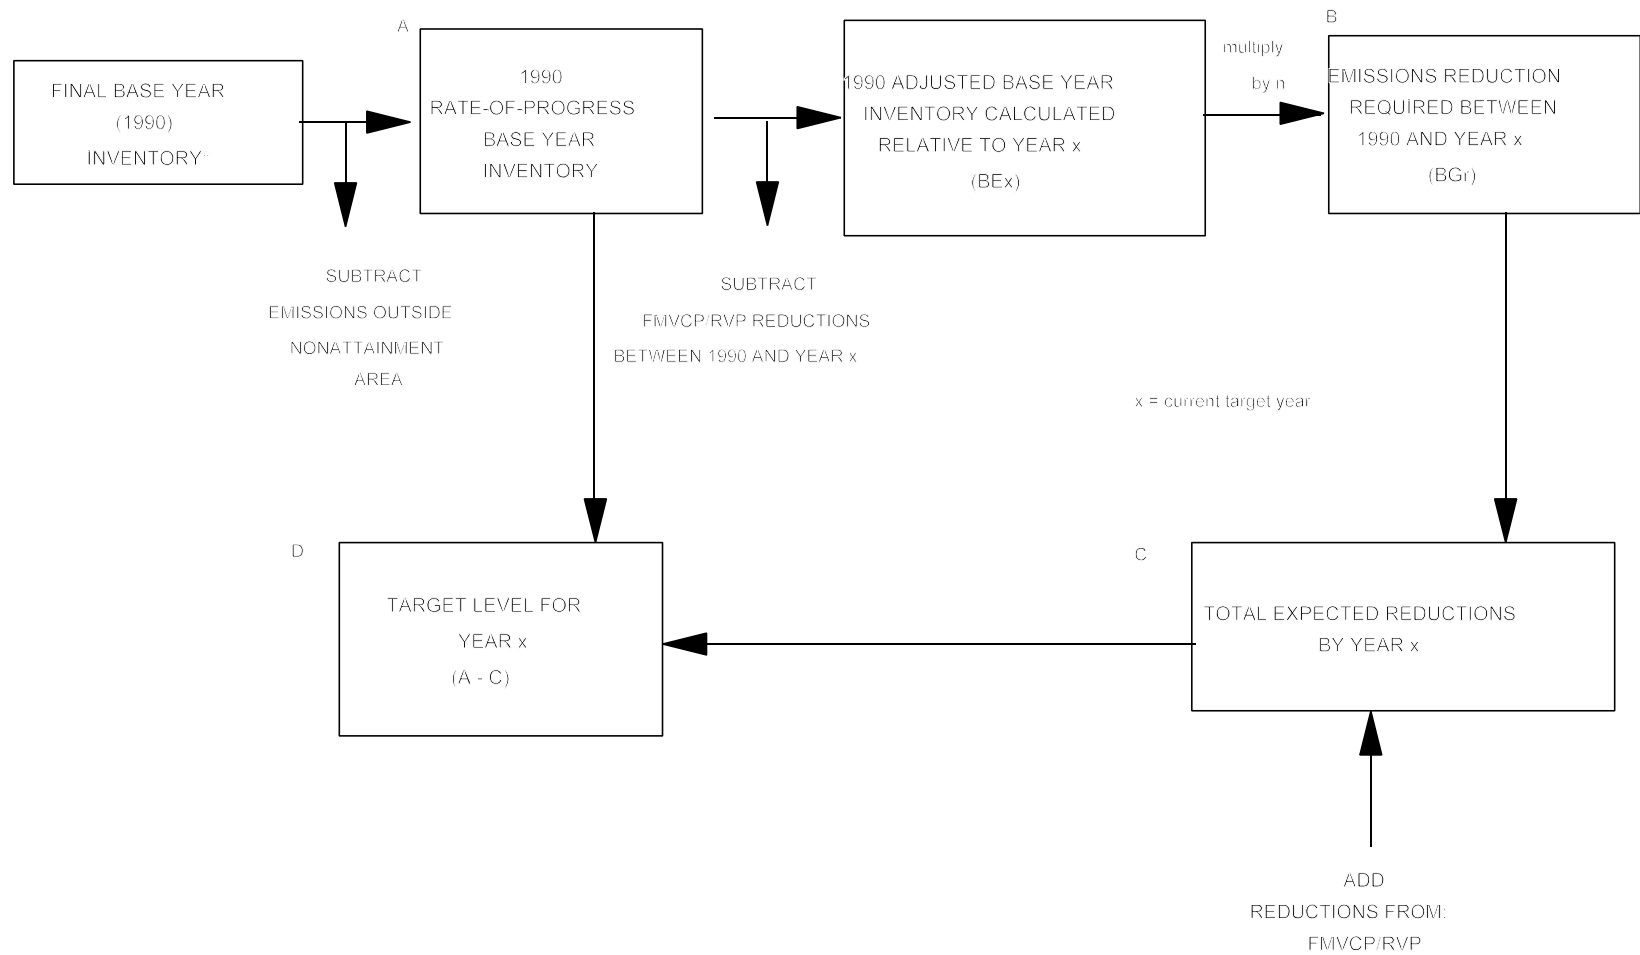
FINAL BASE YEAR
(1990)
INVENTORY

A

1990
RATE-OF-PROGRESS
BASE YEAR
INVENTORY

1990 ADJUSTED BASE YEAR
INVENTORY CALCULATED
RELATIVE TO YEAR x
(BEx)

multiply
by n

B

EMISSIONS REDUCTION
REQUIRED BETWEEN
1990 AND YEAR x
(BGr)

SUBTRACT
EMISSIONS OUTSIDE
NONATTAINMENT
AREA

SUBTRACT
FMVCP/RVP REDUCTIONS
BETWEEN 1990 AND YEAR x

x = current target year

D

TARGET LEVEL FOR
YEAR x
(A - C)

C

TOTAL EXPECTED REDUCTIONS
BY YEAR x

ADD
REDUCTIONS FROM:
FMVCP/RVP